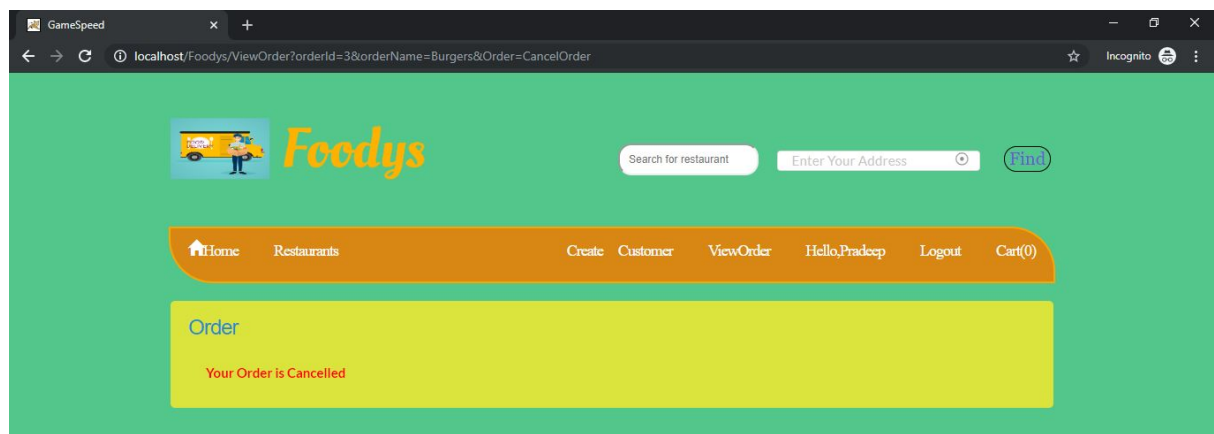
GameSpeed

localhost/Foodys/ViewOrder?orderId=3&orderName=Burgers&Order=CancelOrder

Incognito

Foodys

Search for restaurant

Enter Your Address

Find

Home Restaurants Create Customer ViewOrder Hello,Pradeep Logout Cart(0)

Order

Your Order is Cancelled